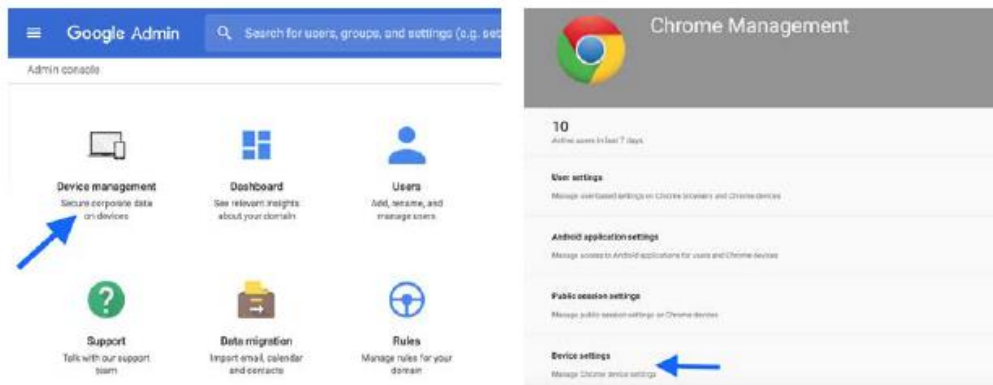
Google Admin

Search for users, groups, and settings (e.g. se

Admin console

Device management
Secure corporate data on devices

Dashboard
See relevant insights about your domain

Users
Add, rename, and manage users

Support
Talk with our support team

Data migration
Import email, calendar and contacts

Rules
Manage rules for your domain

Chrome Management

10
Active users in last 7 days

User settings
Manage user-based settings on Chrome browsers and Chrome devices

Android application settings
Manage access to Android applications for users and Chrome devices

Public session settings
Manage public session settings on Chrome devices

Device settings
Manage Chrome device settings